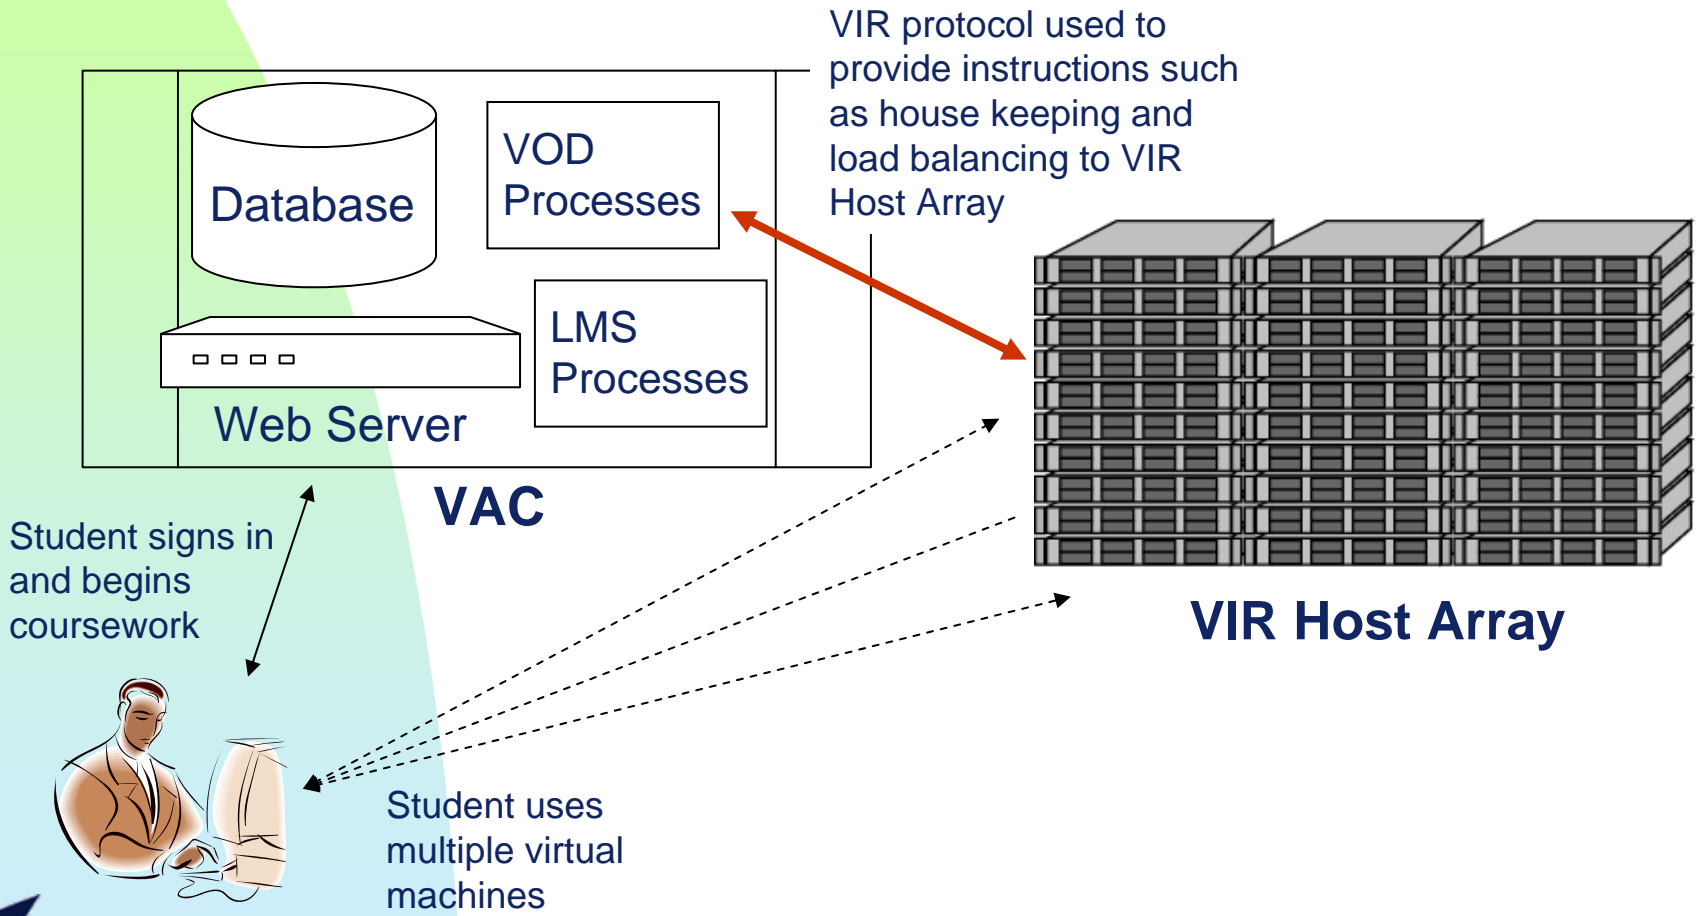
VIR protocol used to provide instructions such as house keeping and load balancing to VIR Host Array

Database

VOD Processes

LMS Processes

Web Server

VAC

VIR Host Array

Student signs in and begins coursework

Student uses multiple virtual machines